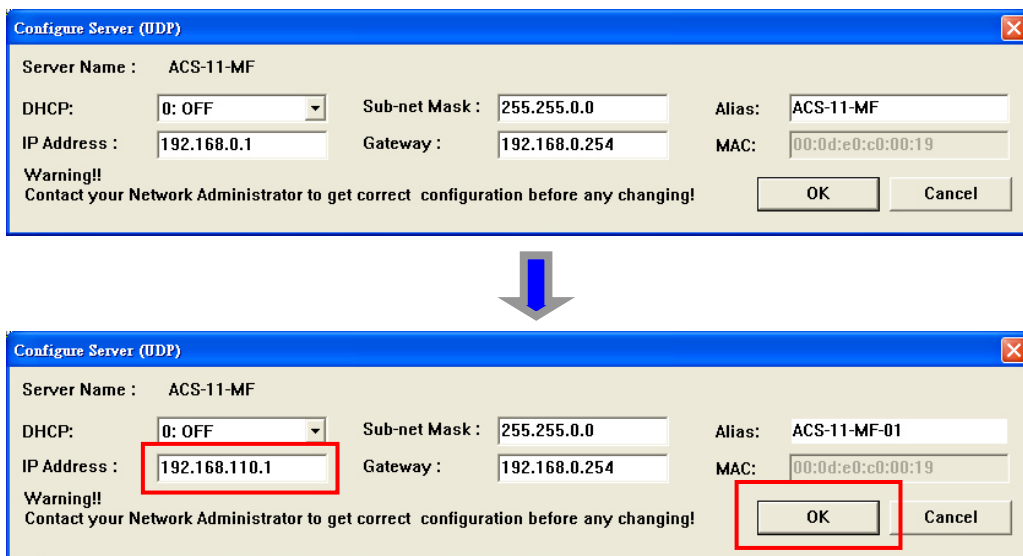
Configure Server (UDP)

Server Name : ACS-11-MF

DHCP: 0: OFF

Sub-net Mask : 255.255.0.0

Alias: ACS-11-MF

IP Address : 192.168.0.1

Gateway : 192.168.0.254

MAC: 00:0d:e0:c0:00:19

Warning!!
Contact your Network Administrator to get correct configuration before any changing!

OK

Cancel

Configure Server (UDP)

Server Name : ACS-11-MF

DHCP: 0: OFF

Sub-net Mask : 255.255.0.0

Alias: ACS-11-MF-01

IP Address : 192.168.110.1

Gateway : 192.168.0.254

MAC: 00:0d:e0:c0:00:19

Warning!!
Contact your Network Administrator to get correct configuration before any changing!

OK

Cancel